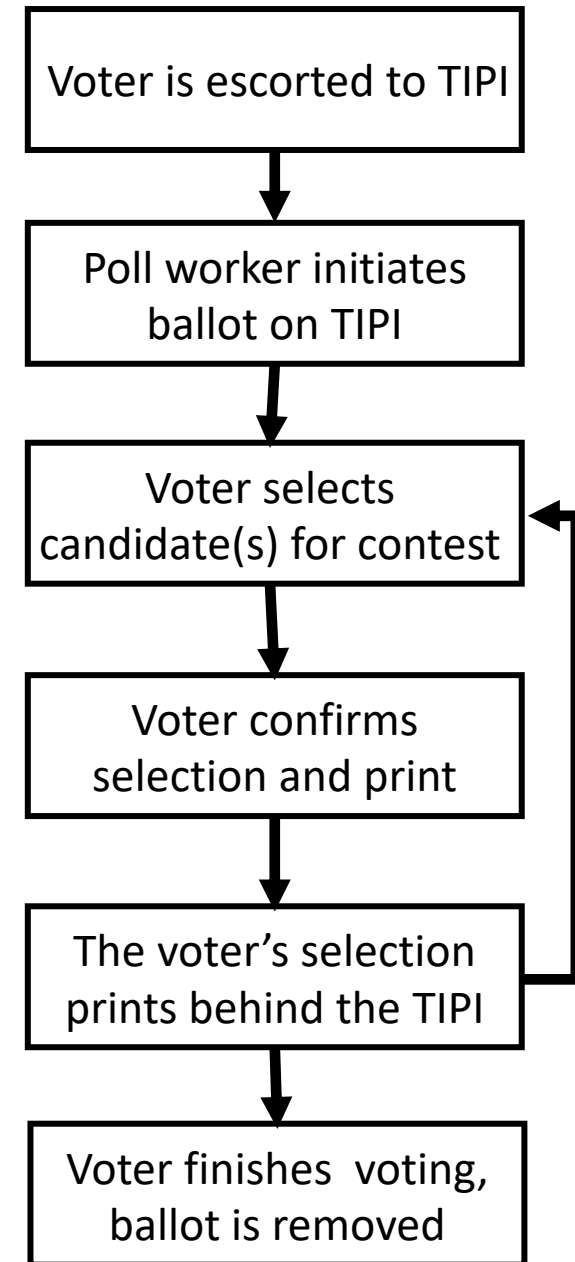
Voter is escorted to TIPI

Poll worker initiates ballot on TIPI

Voter selects candidate(s) for contest

Voter confirms selection and print

The voter’s selection prints behind the TIPI

Voter finishes voting, ballot is removed